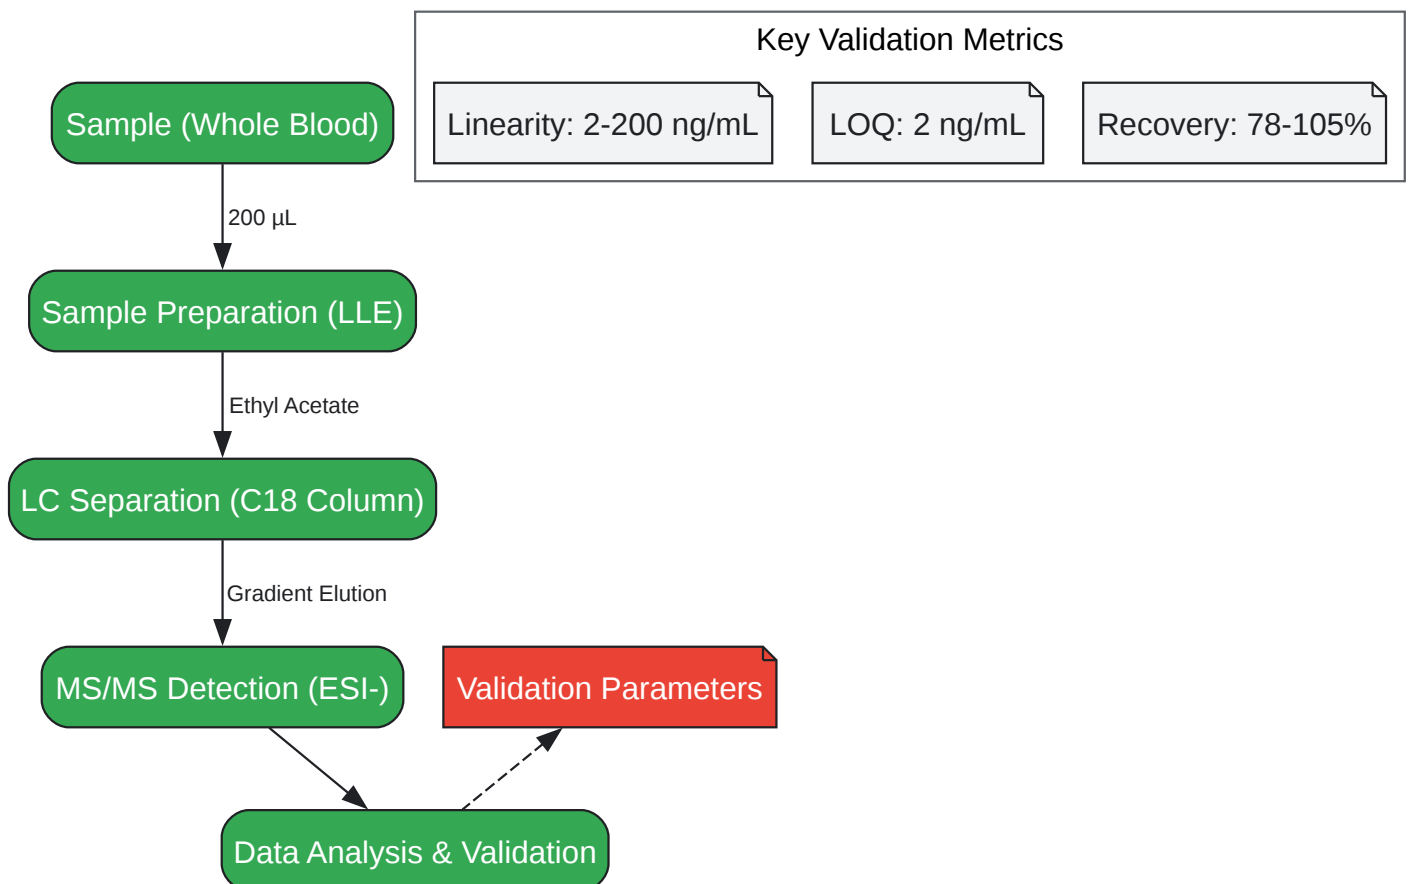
Key Validation Metrics

Linearity: 2-200 ng/mL

LOQ: 2 ng/mL

Recovery: 78-105%

Sample (Whole Blood)

200 µL

Sample Preparation (LLE)

Ethyl Acetate

LC Separation (C18 Column)

Gradient Elution

MS/MS Detection (ESI-)

Validation Parameters

Data Analysis & Validation